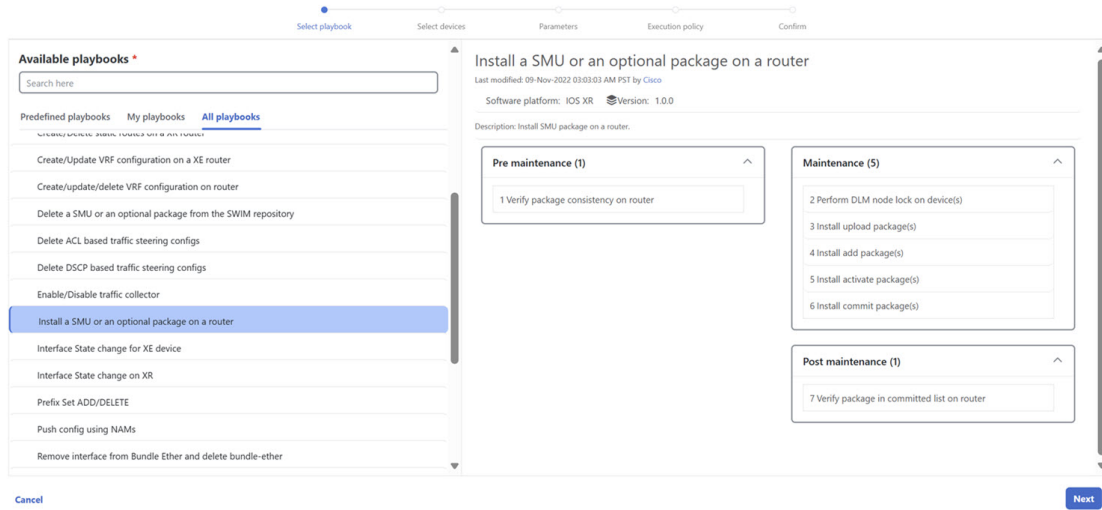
Select playbook
Select devices
Parameters
Execution policy
Confirm

Available playbooks *

Search here

Predefined playbooks
My playbooks
All playbooks

Create/Delete static routes on a XR router
Create/Update VRF configuration on a XE router
Create/update/delete VRF configuration on router
Delete a SMU or an optional package from the SWIM repository
Delete ACL based traffic steering configs
Delete DSCP based traffic steering configs
Enable/Disable traffic collector
Install a SMU or an optional package on a router
Interface State change for XE device
Interface State change on XR
Prefix Set ADD/DELETE
Push config using NAMs
Remove interface from Bundle Ether and delete bundle-ether

Install a SMU or an optional package on a router
Last modified: 09-Nov-2022 03:03:03 AM PST by Cisco
Software platform: IOS XR
Version: 1.0.0

Description: Install SMU package on a router.

Pre maintenance (1)
1 Verify package consistency on router

Maintenance (5)
2 Perform DLM node lock on device(s)
3 Install upload package(s)
4 Install add package(s)
5 Install activate package(s)
6 Install commit package(s)

Post maintenance (1)
7 Verify package in committed list on router

Cancel
Next